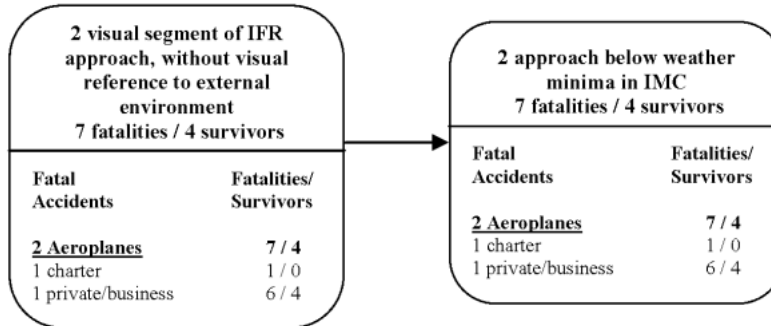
2 visual segment of IFR approach, without visual reference to external environment
7 fatalities / 4 survivors

| Fatal Accidents | Fatalities/ Survivors |
|---|---|
| 2 Aeroplanes | 7 / 4 |
| 1 charter | 1 / 0 |
| 1 private/business | 6 / 4 |

2 approach below weather minima in IMC
7 fatalities / 4 survivors

| Fatal Accidents | Fatalities/ Survivors |
|---|---|
| 2 Aeroplanes | 7 / 4 |
| 1 charter | 1 / 0 |
| 1 private/business | 6 / 4 |